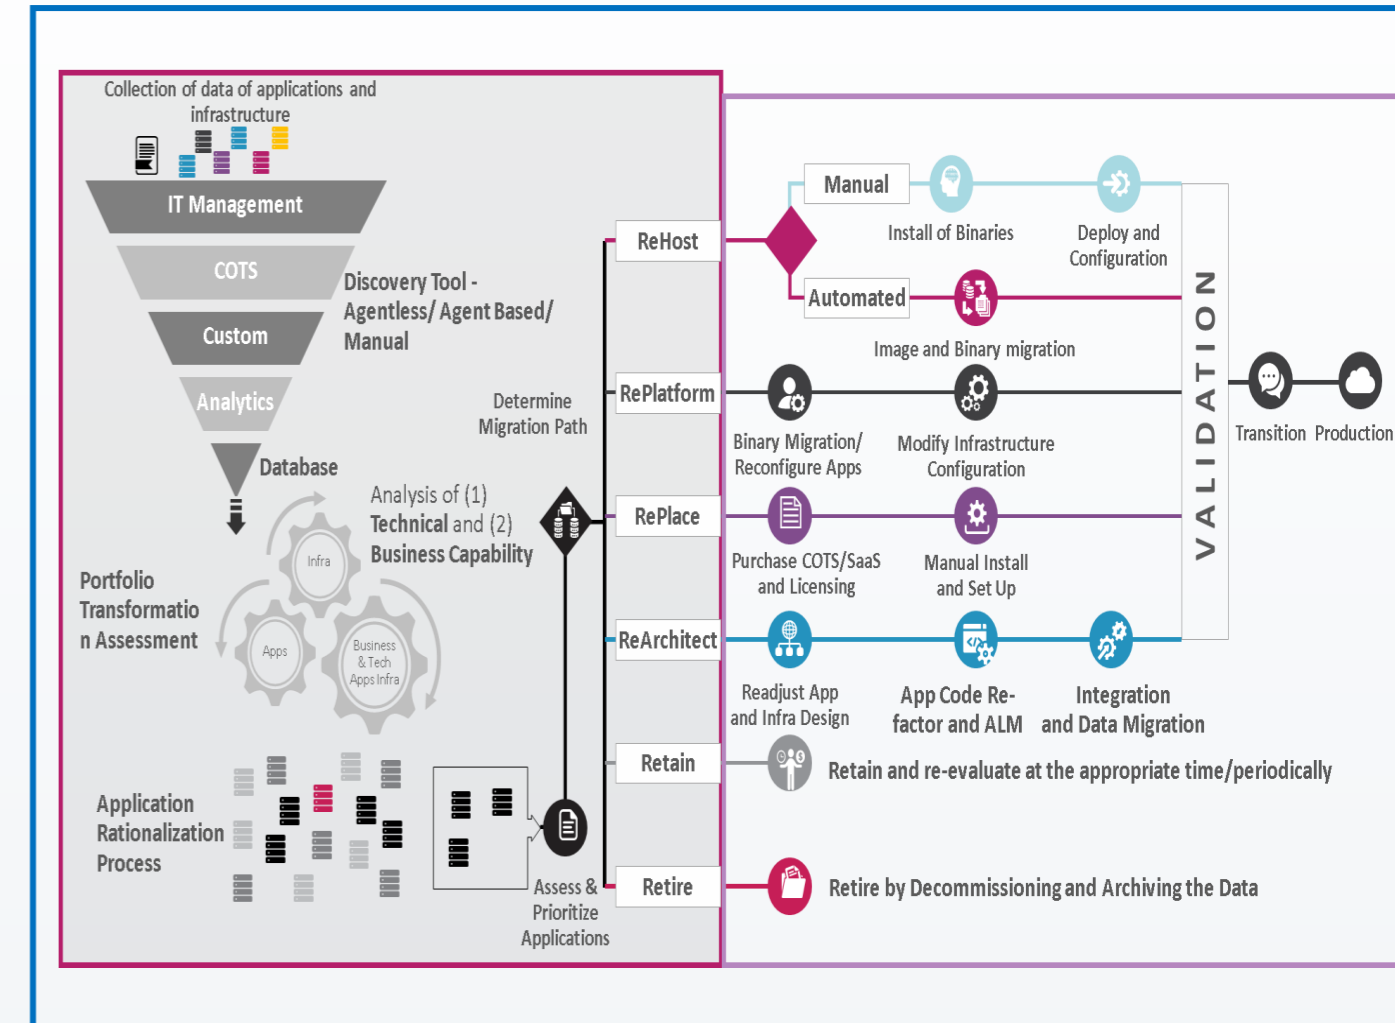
Collection of data of applications and infrastructure

IT Management

COTS

Custom

Analytics

Database

Discovery Tool - Agentless/ Agent Based/ Manual

Determine Migration Path

Analysis of (1) Technical and (2) Business Capability

Infra

Apps

Business & Tech Apps Infra

Portfolio Transformation Assessment

Application Rationalization Process

Assess & Prioritize Applications

ReHost

RePlatform

RePlace

ReArchitect

Retain

Retire

Manual

Install of Binaries

Deploy and Configuration

Automated

Image and Binary migration

Binary Migration/ Reconfigure Apps

Modify Infrastructure Configuration

Purchase COTS/SaaS and Licensing

Manual Install and Set Up

Readjust App and Infra Design

App Code Re-factor and ALM

Integration and Data Migration

Retain and re-evaluate at the appropriate time/periodically

Retire by Decommissioning and Archiving the Data

VALIDATION

Transition

Production